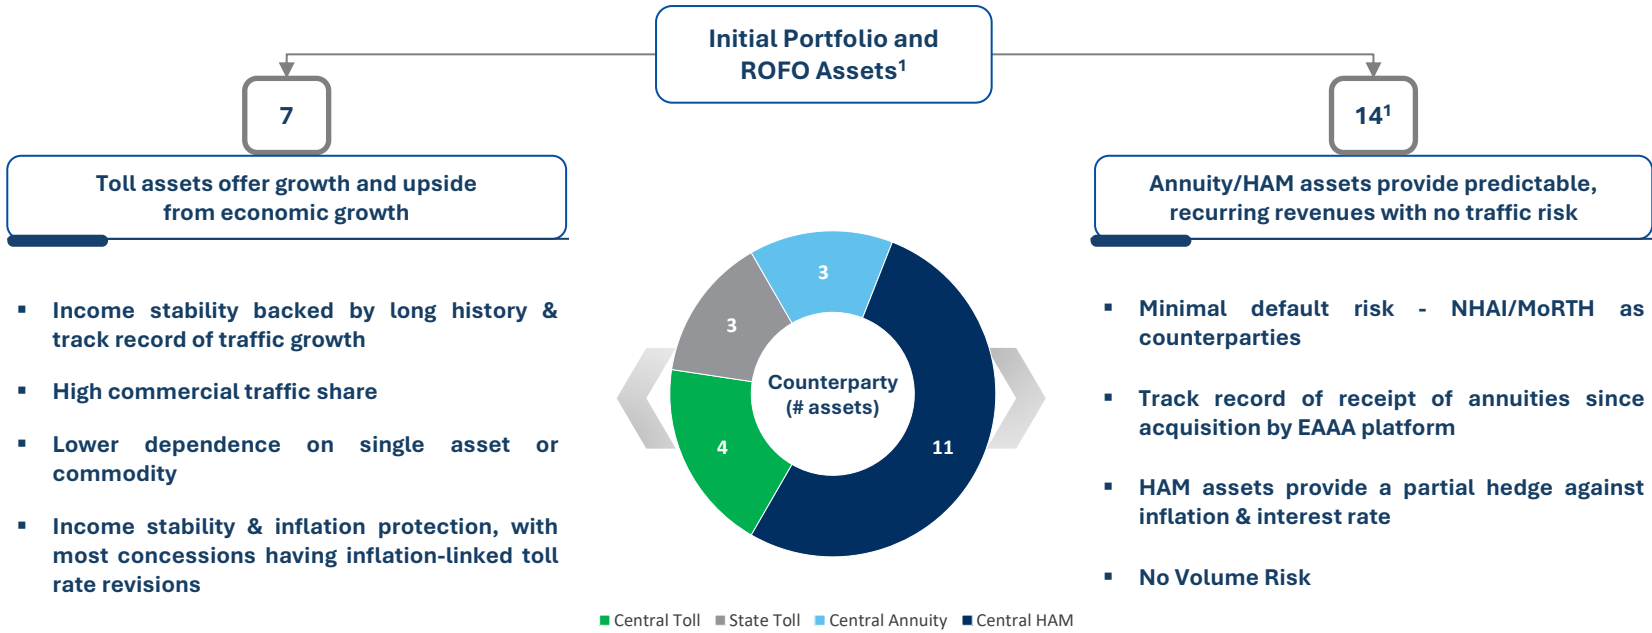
Initial Portfolio and ROFO Assets$^1$

7

Toll assets offer growth and upside from economic growth

▪ Income stability backed by long history & track record of traffic growth

▪ High commercial traffic share

▪ Lower dependence on single asset or commodity

▪ Income stability & inflation protection, with most concessions having inflation-linked toll rate revisions

$14^1$

Annuity/HAM assets provide predictable, recurring revenues with no traffic risk

▪ Minimal default risk - NHAI/MoRTH as counterparties

▪ Track record of receipt of annuities since acquisition by EAAA platform

▪ HAM assets provide a partial hedge against inflation & interest rate

▪ No Volume Risk

3

3

4

11

Counterparty (# assets)

Central Toll State Toll Central Annuity Central HAM